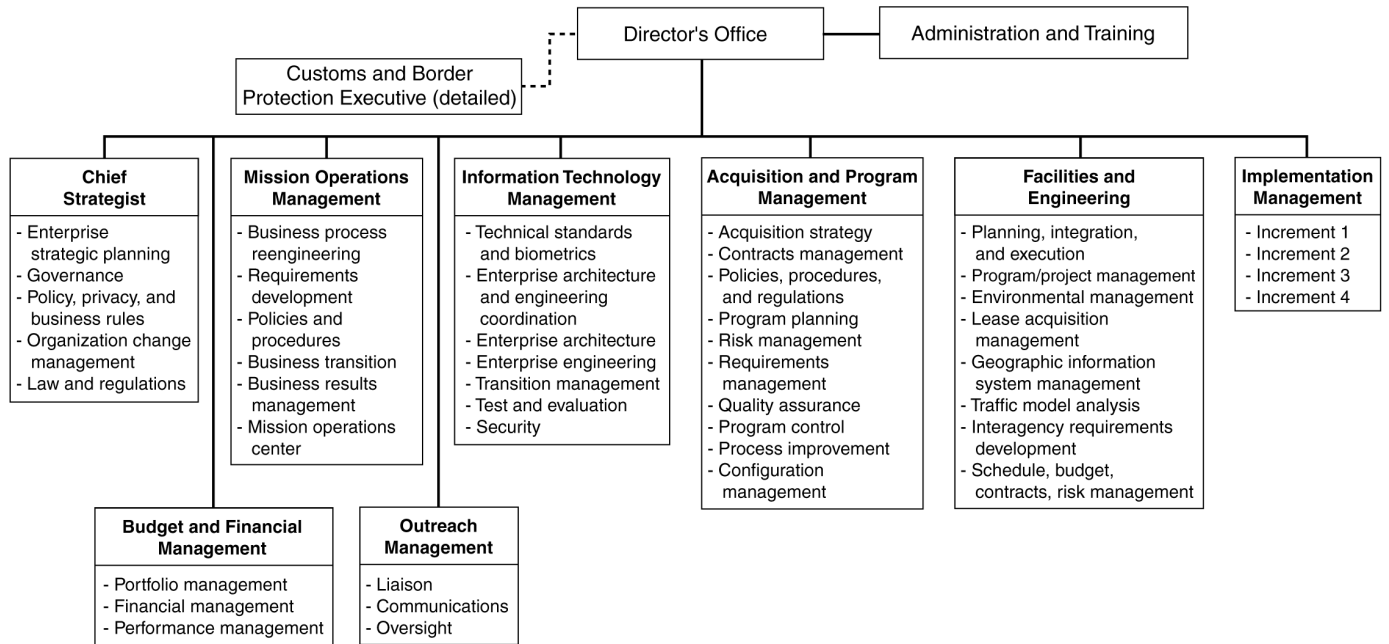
Director's Office

Administration and Training

Customs and Border Protection Executive (detailed)

**Chief Strategist**
- Enterprise strategic planning
- Governance
- Policy, privacy, and business rules
- Organization change management
- Law and regulations

**Mission Operations Management**
- Business process reengineering
- Requirements development
- Policies and procedures
- Business transition
- Business results management
- Mission operations center

**Information Technology Management**
- Technical standards and biometrics
- Enterprise architecture and engineering coordination
- Enterprise architecture
- Enterprise engineering
- Transition management
- Test and evaluation
- Security

**Acquisition and Program Management**
- Acquisition strategy
- Contracts management
- Policies, procedures, and regulations
- Program planning
- Risk management
- Requirements management
- Quality assurance
- Program control
- Process improvement
- Configuration management

**Facilities and Engineering**
- Planning, integration, and execution
- Program/project management
- Environmental management
- Lease acquisition management
- Geographic information system management
- Traffic model analysis
- Interagency requirements development
- Schedule, budget, contracts, risk management

**Implementation Management**
- Increment 1
- Increment 2
- Increment 3
- Increment 4

**Budget and Financial Management**
- Portfolio management
- Financial management
- Performance management

**Outreach Management**
- Liaison
- Communications
- Oversight